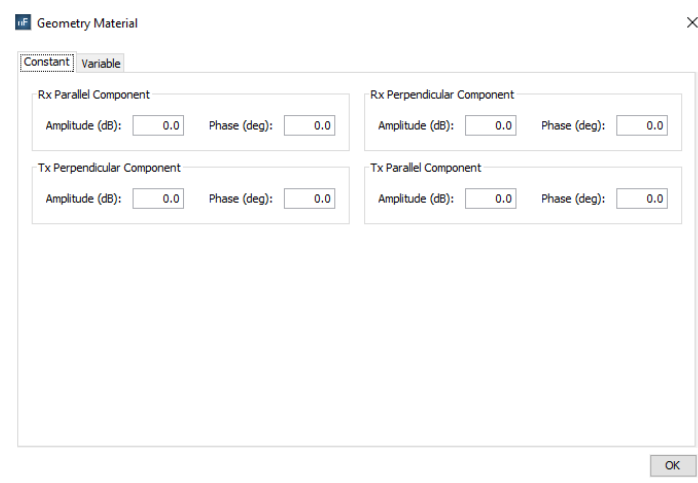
Geometry Material

Constant | Variable

Rx Parallel Component
Amplitude (dB): 0.0 Phase (deg): 0.0

Rx Perpendicular Component
Amplitude (dB): 0.0 Phase (deg): 0.0

Tx Perpendicular Component
Amplitude (dB): 0.0 Phase (deg): 0.0

Tx Parallel Component
Amplitude (dB): 0.0 Phase (deg): 0.0

OK